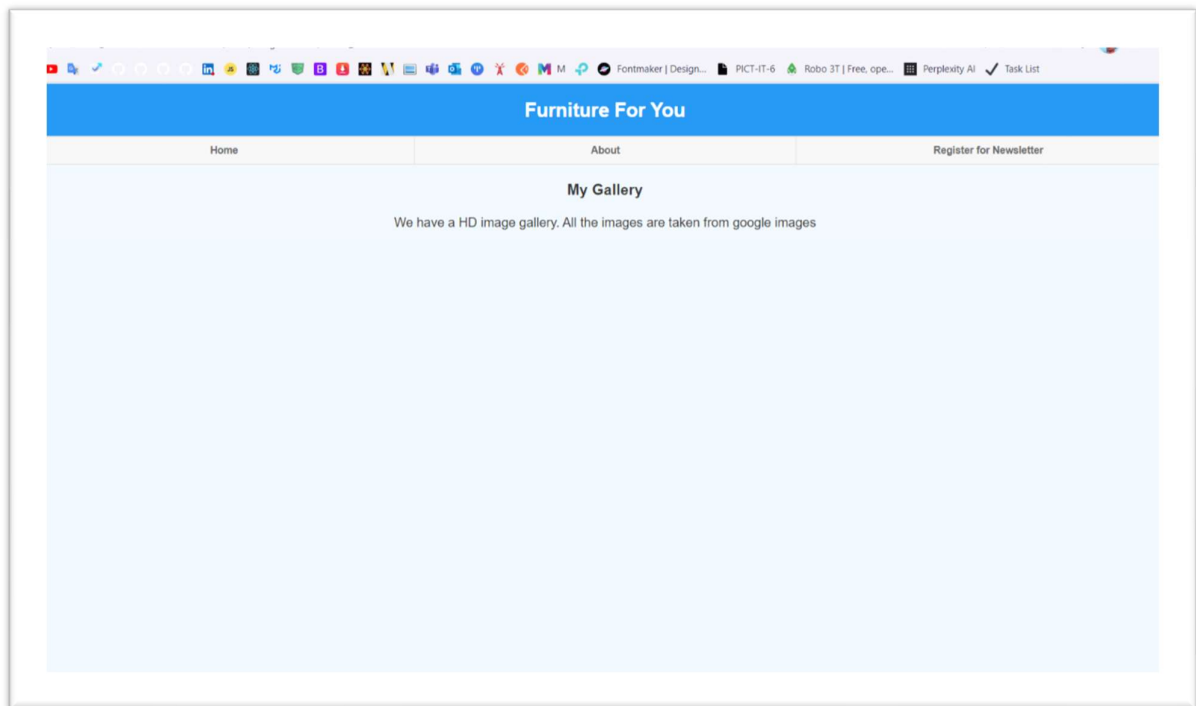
M Fontmaker | Design... PICT-IT-6 Robo 3T | Free, ope... Perplexity AI Task List

Furniture For You

Home
About
Register for Newsletter

My Gallery

We have a HD image gallery. All the images are taken from google images